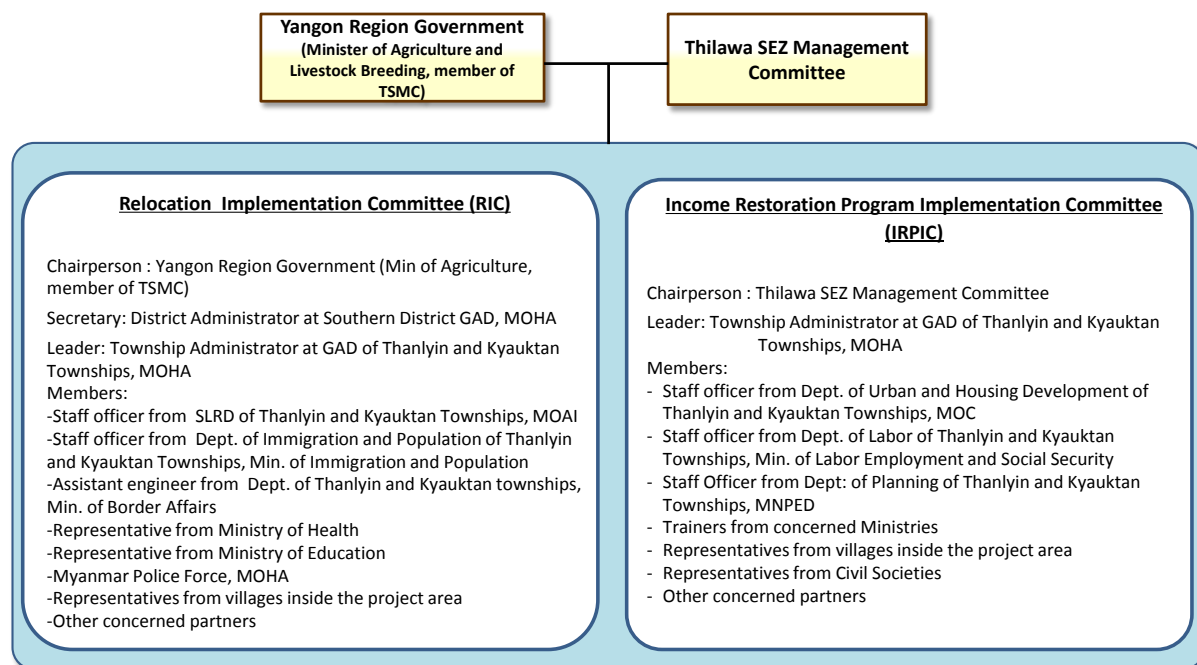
Yangon Region Government
(Minister of Agriculture and Livestock Breeding, member of TSMC)

Thilawa SEZ Management Committee

Relocation Implementation Committee (RIC)

Chairperson : Yangon Region Government (Min of Agriculture, member of TSMC)

Secretary: District Administrator at Southern District GAD, MOHA

Leader: Township Administrator at GAD of Thanlyin and Kyauktan Townships, MOHA
Members:
-Staff officer from SLRD of Thanlyin and Kyauktan Townships, MOAI
-Staff officer from Dept. of Immigration and Population of Thanlyin and Kyauktan Townships, Min. of Immigration and Population
-Assistant engineer from Dept. of Thanlyin and Kyauktan townships, Min. of Border Affairs
-Representative from Ministry of Health
-Representative from Ministry of Education
-Myanmar Police Force, MOHA
-Representatives from villages inside the project area
-Other concerned partners

Income Restoration Program Implementation Committee (IRPIC)

Chairperson : Thilawa SEZ Management Committee

Leader: Township Administrator at GAD of Thanlyin and Kyauktan Townships, MOHA
Members:
- Staff officer from Dept. of Urban and Housing Development of Thanlyin and Kyauktan Townships, MOC
- Staff officer from Dept. of Labor of Thanlyin and Kyauktan Townships, Min. of Labor Employment and Social Security
- Staff Officer from Dept: of Planning of Thanlyin and Kyauktan Townships, MNPED
- Trainers from concerned Ministries
- Representatives from villages inside the project area
- Representatives from Civil Societies
- Other concerned partners